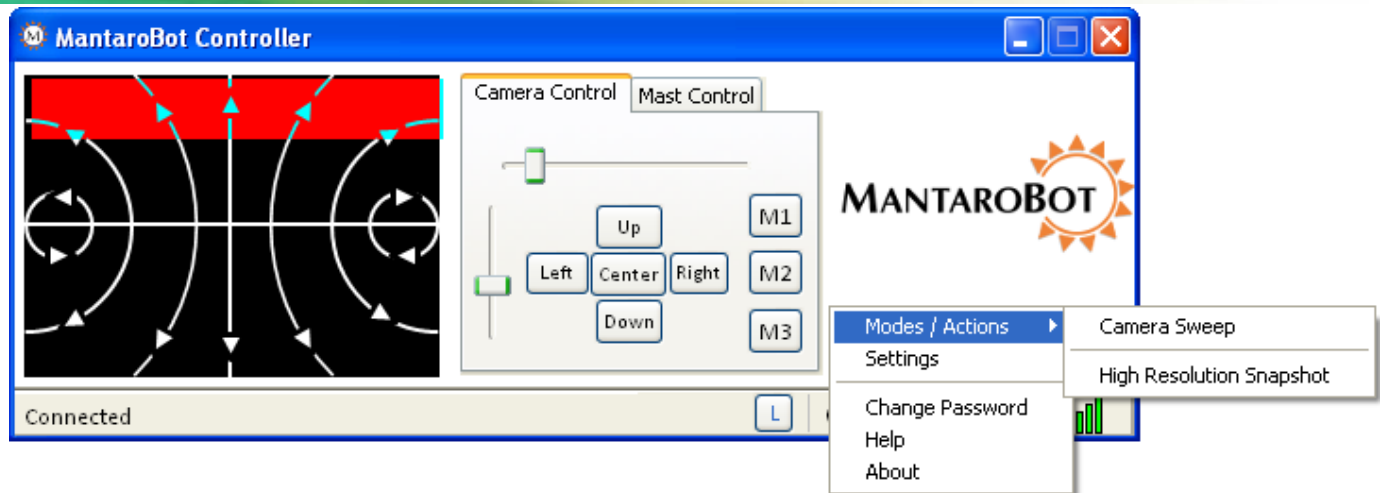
MantaroBot Controller

Camera Control
Mast Control

Up
Left
Center
Right
Down

M1
M2
M3

MANTAROBOT

Modes / Actions
Settings
Change Password
Help
About

Camera Sweep
High Resolution Snapshot

Connected
L